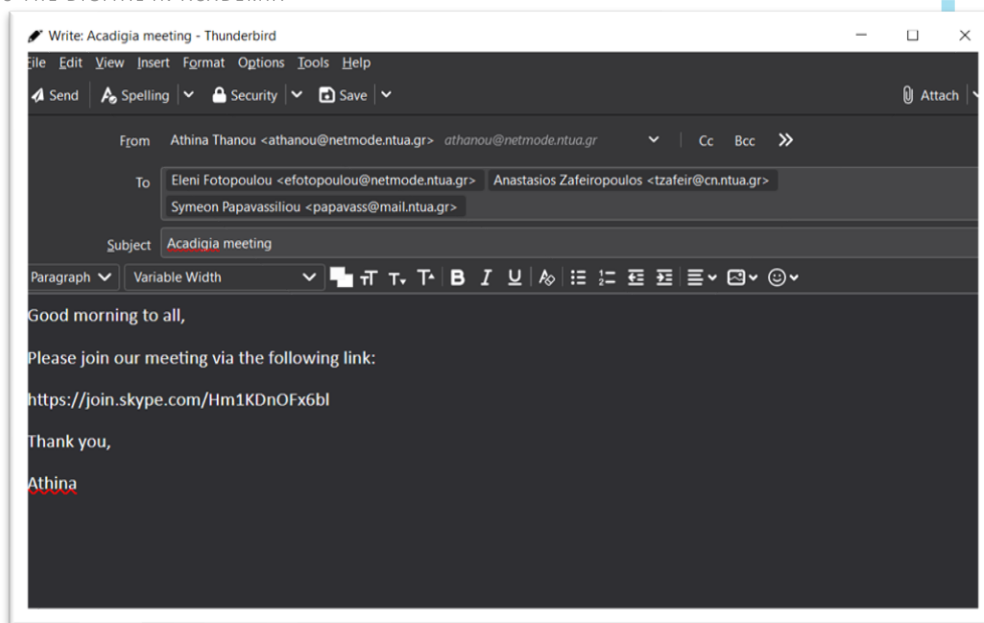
Write: Acadigia meeting - Thunderbird

File Edit View Insert Format Options Tools Help

Send Spelling Security Save Attach

From Athina Thanou <athanou@netmode.ntua.gr> athanou@netmode.ntua.gr Cc Bcc

To Eleni Fotopoulou <efotopoulou@netmode.ntua.gr> Anastasios Zafeiropoulos <tzafeir@cn.ntua.gr> Symeon Papavassiliou <papavass@mail.ntua.gr>

Subject Acadigia meeting

Paragraph Variable Width

Good morning to all,

Please join our meeting via the following link:

https://join.skype.com/Hm1KDnOFx6bl

Thank you,

Athina